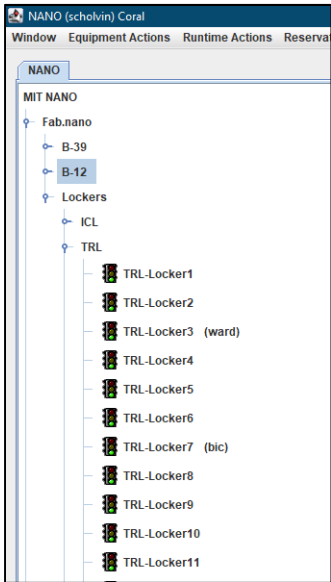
NANO (scholvin) Coral

Window Equipment Actions Runtime Actions Reservat

NANO

MIT NANO

Fab.nano

B-39

B-12

Lockers

ICL

TRL

TRL-Locker1

TRL-Locker2

TRL-Locker3 (ward)

TRL-Locker4

TRL-Locker5

TRL-Locker6

TRL-Locker7 (bic)

TRL-Locker8

TRL-Locker9

TRL-Locker10

TRL-Locker11